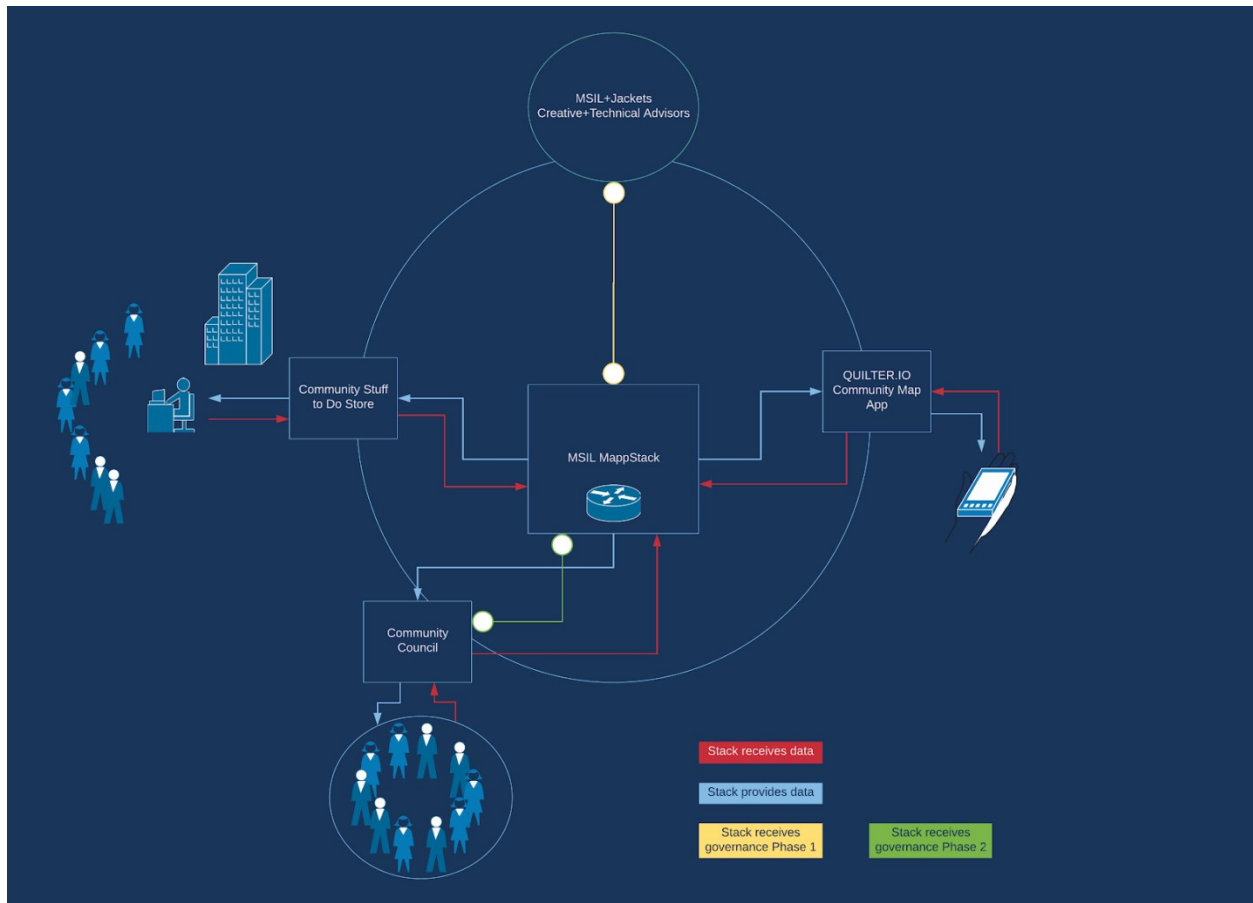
MSIL+Jackets
Creative+Technical Advisors

Community Stuff to Do Store

MSIL MappStack

QUILTER.IO Community Map App

Community Council

Stack receives data

Stack provides data

Stack receives governance Phase 1

Stack receives governance Phase 2